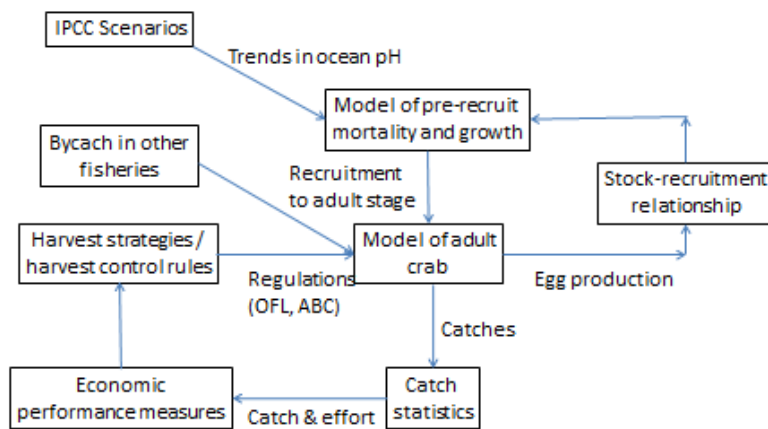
IPCC Scenarios

Trends in ocean pH

Model of pre-recruit mortality and growth

Bycach in other fisheries

Recruitment to adult stage

Stock-recruitment relationship

Harvest strategies / harvest control rules

Model of adult crab

Regulations (OFL, ABC)

Egg production

Catches

Economic performance measures

Catch & effort

Catch statistics